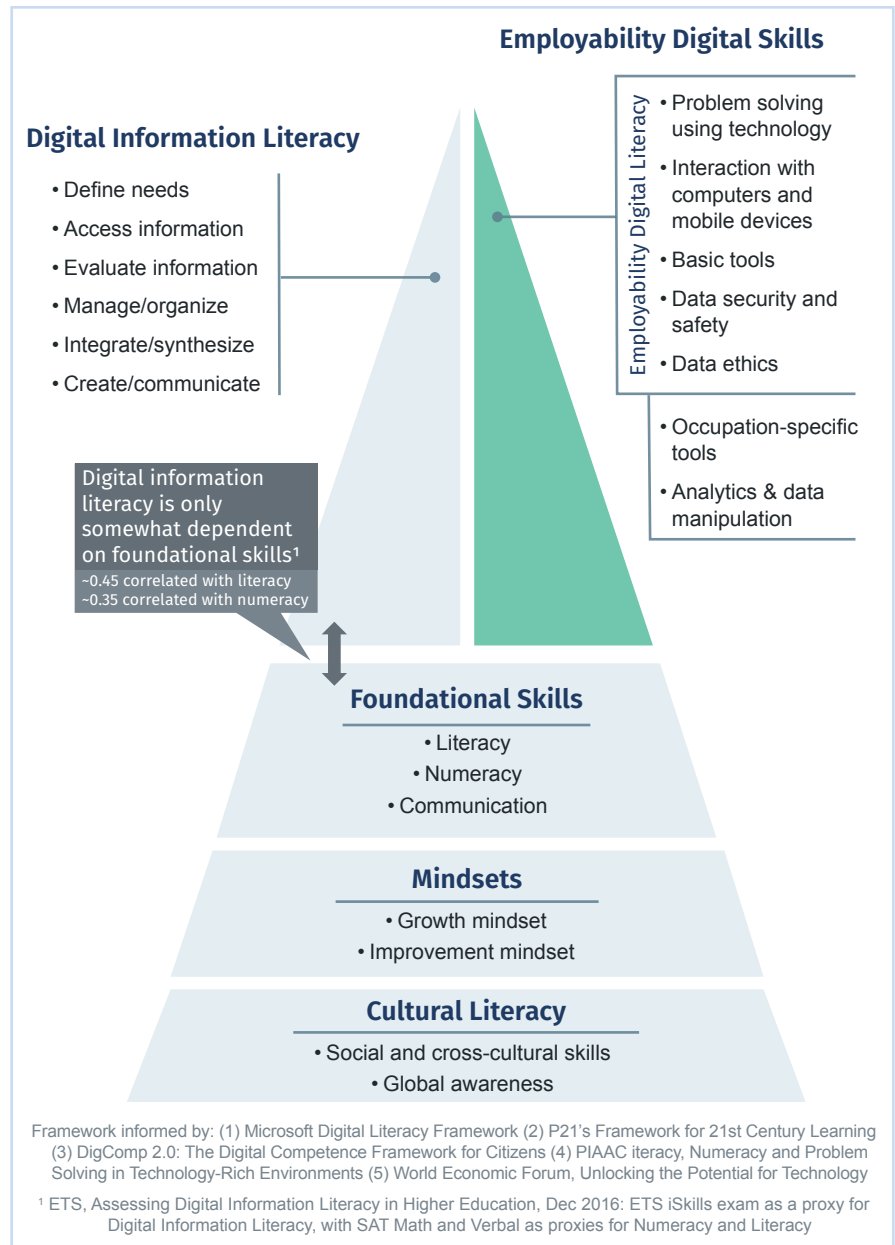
Employability Digital Skills

Digital Information Literacy

• Define needs
• Access information
• Evaluate information
• Manage/organize
• Integrate/synthesize
• Create/communicate

Employability Digital Literacy

• Problem solving using technology
• Interaction with computers and mobile devices
• Basic tools
• Data security and safety
• Data ethics

• Occupation-specific tools
• Analytics & data manipulation

Digital information literacy is only somewhat dependent on foundational skills¹
~0.45 correlated with literacy
~0.35 correlated with numeracy

Foundational Skills
• Literacy
• Numeracy
• Communication

Mindsets
• Growth mindset
• Improvement mindset

Cultural Literacy
• Social and cross-cultural skills
• Global awareness

Framework informed by: (1) Microsoft Digital Literacy Framework (2) P21's Framework for 21st Century Learning (3) DigComp 2.0: The Digital Competence Framework for Citizens (4) PIAAC iteracy, Numeracy and Problem Solving in Technology-Rich Environments (5) World Economic Forum, Unlocking the Potential for Technology

¹ ETS, Assessing Digital Information Literacy in Higher Education, Dec 2016: ETS iSkills exam as a proxy for Digital Information Literacy, with SAT Math and Verbal as proxies for Numeracy and Literacy